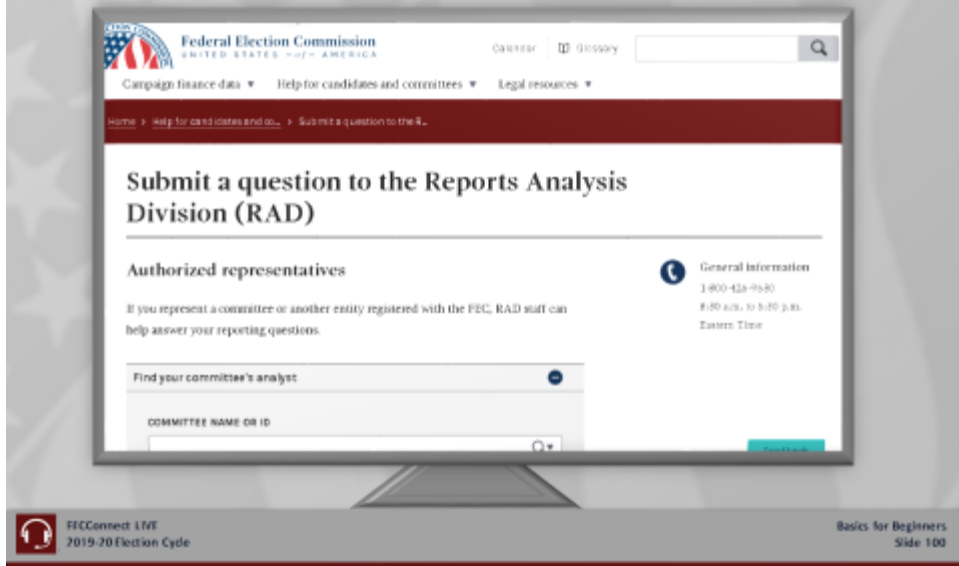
Federal Election Commission
UNITED STATES of AMERICA

Calendar Glossary

Campaign finance data ▾ Help for candidates and committees ▾ Legal resources ▾

Home › Help for candidates and co... › Submit a question to the R...

Submit a question to the Reports Analysis Division (RAD)

Authorized representatives

If you represent a committee or another entity registered with the FEC, RAD staff can help answer your reporting questions.

General information
1-800-424-9530
8:30 a.m. to 5:30 p.m.
Eastern Time

Find your committee's analyst

COMMITTEE NAME OR ID

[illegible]

FECConnect LIVE
2019-20 Election Cycle

Basics for Beginners
Slide 100